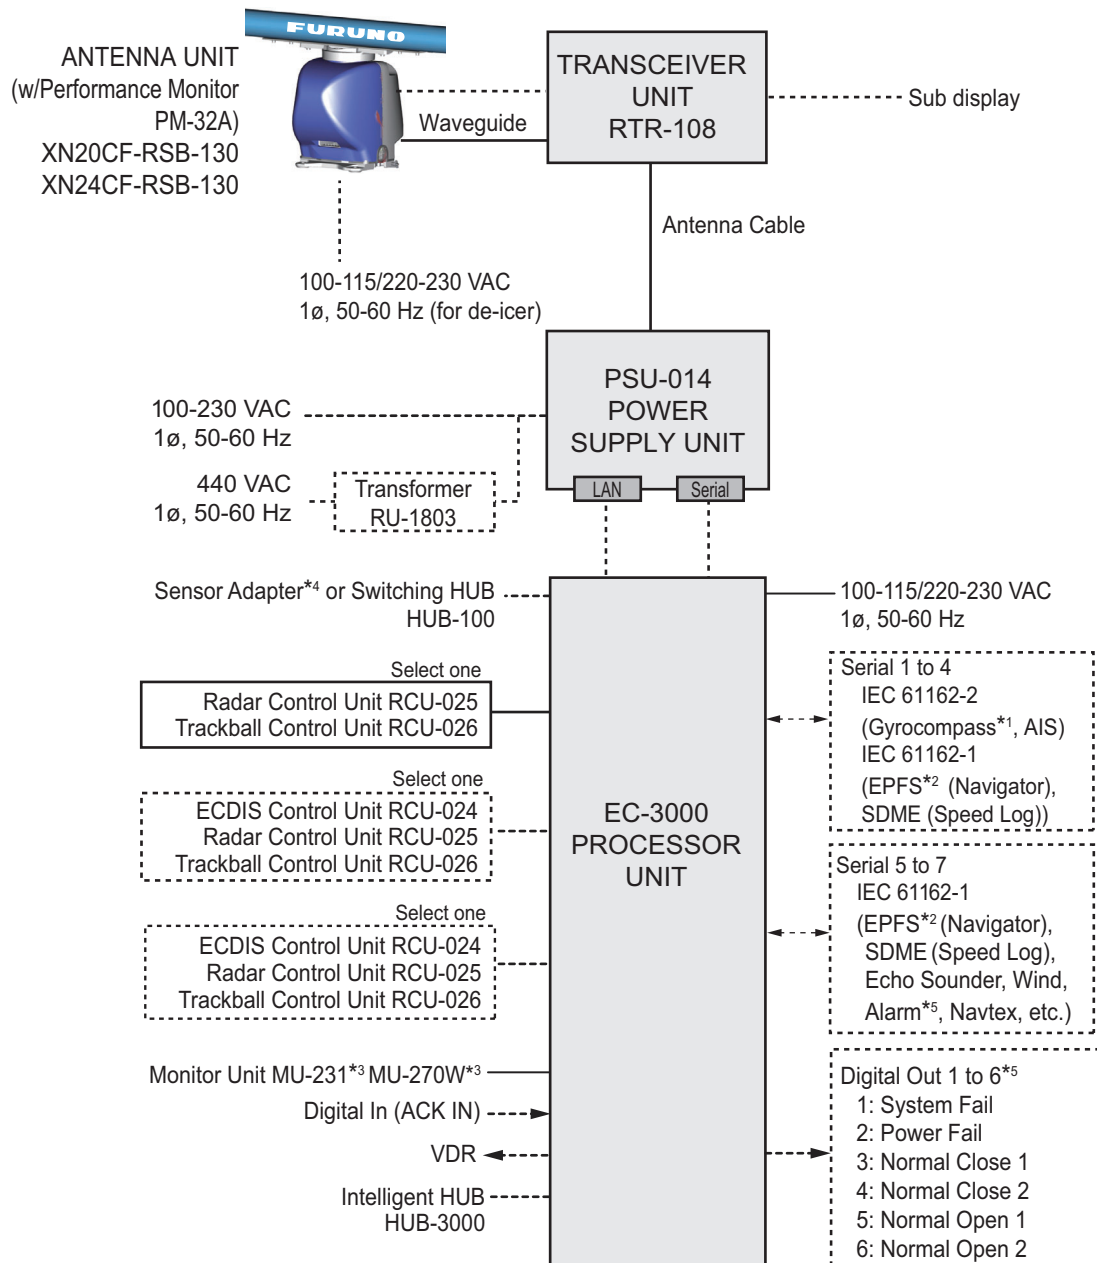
FURUNO

ANTENNA UNIT
(w/Performance Monitor PM-32A)
XN20CF-RSB-130
XN24CF-RSB-130

Waveguide

TRANSCEIVER UNIT
RTR-108

Sub display

Antenna Cable

100-115/220-230 VAC
1ø, 50-60 Hz (for de-icer)

PSU-014
POWER
SUPPLY UNIT

100-230 VAC
1ø, 50-60 Hz

440 VAC
1ø, 50-60 Hz

Transformer
RU-1803

LAN
Serial

Sensor Adapter*4 or Switching HUB
HUB-100

100-115/220-230 VAC
1ø, 50-60 Hz

Select one
Radar Control Unit RCU-025
Trackball Control Unit RCU-026

Select one
ECDIS Control Unit RCU-024
Radar Control Unit RCU-025
Trackball Control Unit RCU-026

Select one
ECDIS Control Unit RCU-024
Radar Control Unit RCU-025
Trackball Control Unit RCU-026

EC-3000
PROCESSOR
UNIT

Serial 1 to 4
IEC 61162-2
(Gyrocompass*1, AIS)
IEC 61162-1
(EPFS*2 (Navigator), SDME (Speed Log))

Serial 5 to 7
IEC 61162-1
(EPFS*2 (Navigator), SDME (Speed Log), Echo Sounder, Wind, Alarm*5, Navtex, etc.)

Monitor Unit MU-231*3 MU-270W*3

Digital In (ACK IN)

VDR

Intelligent HUB
HUB-3000

Digital Out 1 to 6*5
1: System Fail
2: Power Fail
3: Normal Close 1
4: Normal Close 2
5: Normal Open 1
6: Normal Open 2